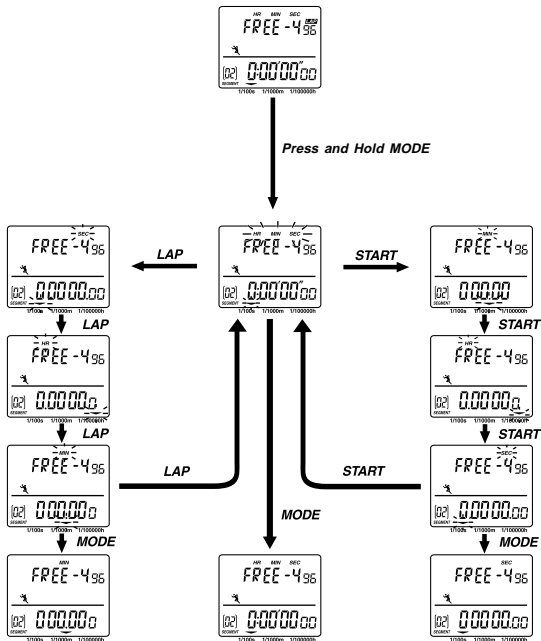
HR MIN SEC LAP
FREE -4 96
02 SEGMENT 0:00'00"00
1/100s 1/1000m 1/100000h

Press and Hold MODE

SEC
FREE -4 96
02 SEGMENT 0.0000.00
1/100s 1/1000m 1/100000h

LAP

HR MIN SEC
FREE -4 96
02 SEGMENT 0:00'00"00
1/100s 1/1000m 1/100000h

START

MIN
FREE -4 96
02 SEGMENT 000.00
1/100s 1/1000m 1/100000h

LAP

HR
FREE -4 96
02 SEGMENT 0.0000.0
1/100s 1/1000m 1/100000h

START

HR
FREE -4 96
02 SEGMENT 0.0000.0
1/100s 1/1000m 1/100000h

LAP

MIN
FREE -4 96
02 SEGMENT 0.000.00
1/100s 1/1000m 1/100000h

LAP

MODE

START

START

SEC
FREE -4 96
02 SEGMENT 0.0000.00
1/100s 1/1000m 1/100000h

MODE

MODE

MIN
FREE -4 96
02 SEGMENT 0.000.00
1/100s 1/1000m 1/100000h

HR MIN SEC
FREE -4 96
02 SEGMENT 0:00'00"00
1/100s 1/1000m 1/100000h

SEC
FREE -4 96
02 SEGMENT 0.0000.00
1/100s 1/1000m 1/100000h